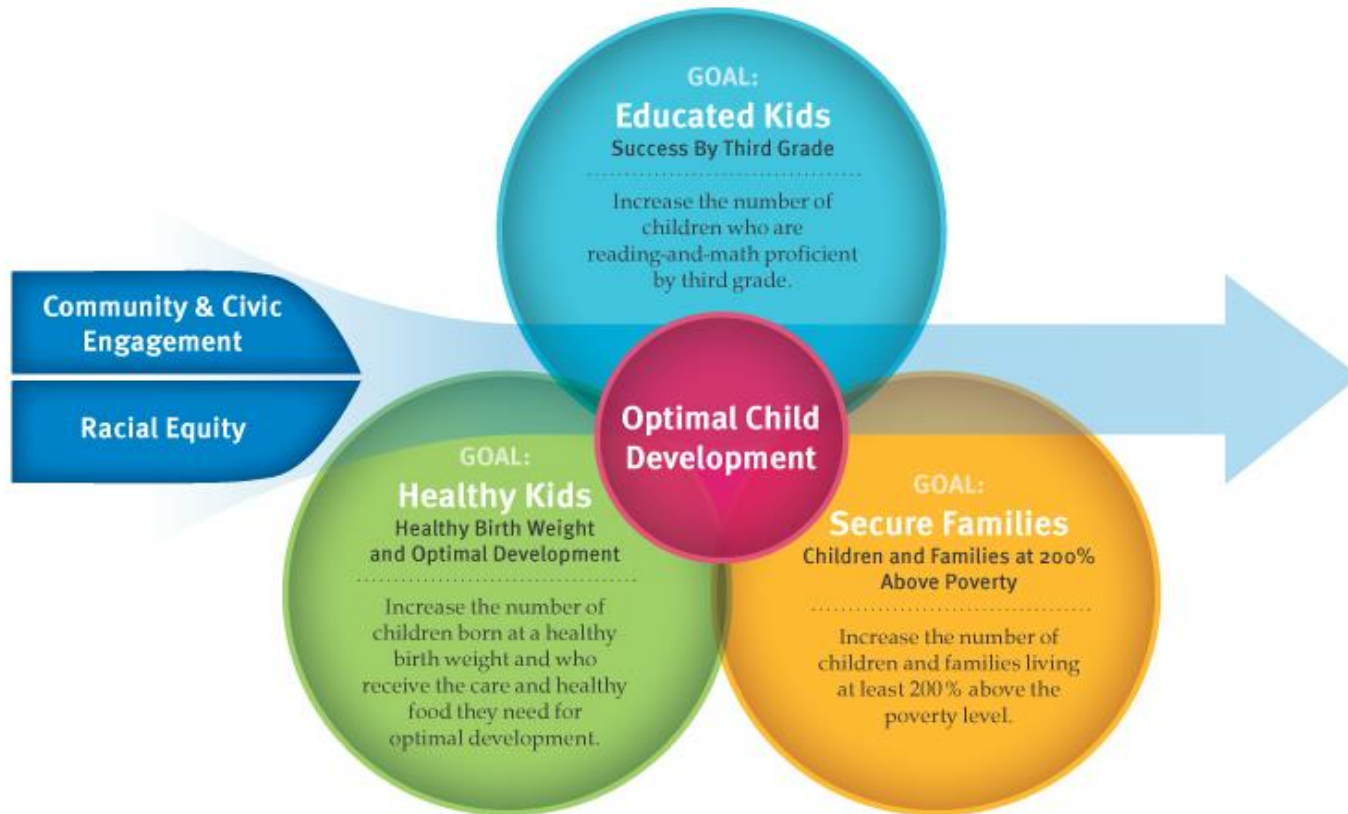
GOAL:
Educated Kids
Success By Third Grade

Increase the number of children who are reading-and-math proficient by third grade.

Community & Civic Engagement

Racial Equity

Optimal Child Development

GOAL:
Healthy Kids
Healthy Birth Weight and Optimal Development

Increase the number of children born at a healthy birth weight and who receive the care and healthy food they need for optimal development.

GOAL:
Secure Families
Children and Families at 200% Above Poverty

Increase the number of children and families living at least 200% above the poverty level.